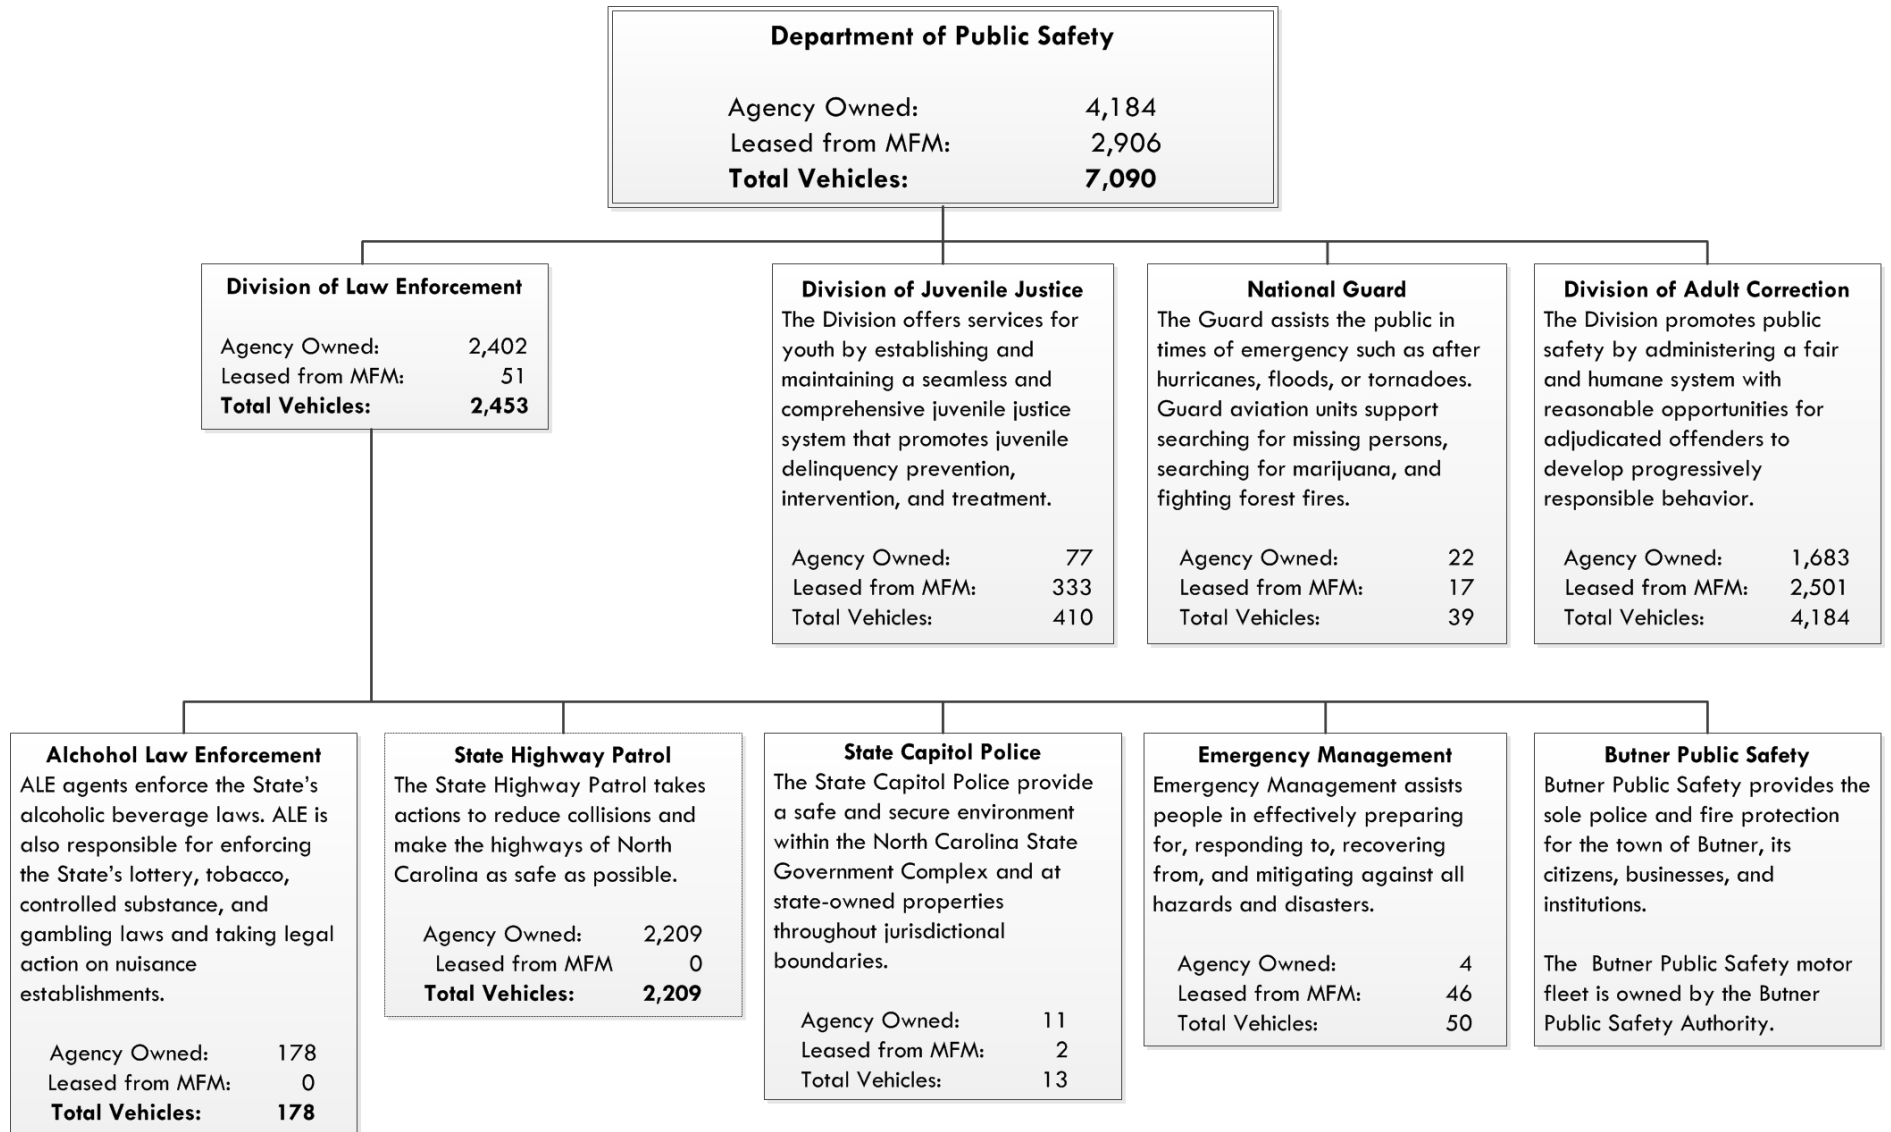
Department of Public Safety

Agency Owned: 4,184
Leased from MFM: 2,906
Total Vehicles: 7,090

Division of Law Enforcement

Agency Owned: 2,402
Leased from MFM: 51
Total Vehicles: 2,453

Division of Juvenile Justice
The Division offers services for youth by establishing and maintaining a seamless and comprehensive juvenile justice system that promotes juvenile delinquency prevention, intervention, and treatment.

Agency Owned: 77
Leased from MFM: 333
Total Vehicles: 410

National Guard
The Guard assists the public in times of emergency such as after hurricanes, floods, or tornadoes. Guard aviation units support searching for missing persons, searching for marijuana, and fighting forest fires.

Agency Owned: 22
Leased from MFM: 17
Total Vehicles: 39

Division of Adult Correction
The Division promotes public safety by administering a fair and humane system with reasonable opportunities for adjudicated offenders to develop progressively responsible behavior.

Agency Owned: 1,683
Leased from MFM: 2,501
Total Vehicles: 4,184

Alchohol Law Enforcement
ALE agents enforce the State's alcoholic beverage laws. ALE is also responsible for enforcing the State's lottery, tobacco, controlled substance, and gambling laws and taking legal action on nuisance establishments.

Agency Owned: 178
Leased from MFM: 0
Total Vehicles: 178

State Highway Patrol
The State Highway Patrol takes actions to reduce collisions and make the highways of North Carolina as safe as possible.

Agency Owned: 2,209
Leased from MFM 0
Total Vehicles: 2,209

State Capitol Police
The State Capitol Police provide a safe and secure environment within the North Carolina State Government Complex and at state-owned properties throughout jurisdictional boundaries.

Agency Owned: 11
Leased from MFM: 2
Total Vehicles: 13

Emergency Management
Emergency Management assists people in effectively preparing for, responding to, recovering from, and mitigating against all hazards and disasters.

Agency Owned: 4
Leased from MFM: 46
Total Vehicles: 50

Butner Public Safety
Butner Public Safety provides the sole police and fire protection for the town of Butner, its citizens, businesses, and institutions.

The Butner Public Safety motor fleet is owned by the Butner Public Safety Authority.